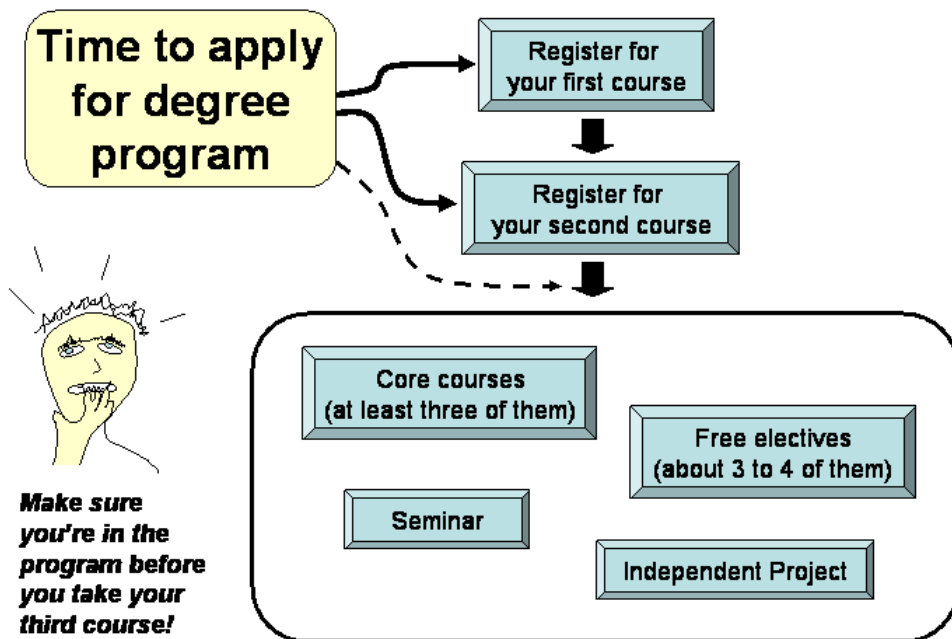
Time to apply for degree program

Register for your first course

Register for your second course

Core courses (at least three of them)

Free electives (about 3 to 4 of them)

Seminar

Independent Project

Make sure you're in the program before you take your third course!